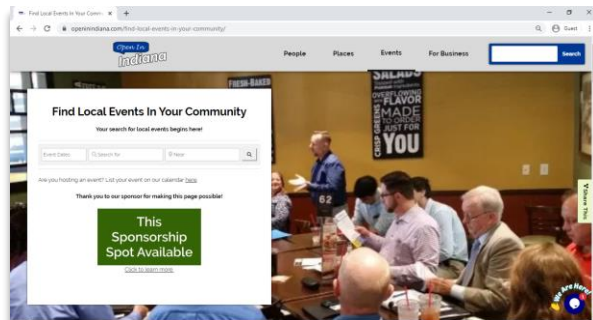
Find Local Events In Your Comm ×  +

openinindiana.com/find-local-events-in-your-community/

Guest

Open In Indiana

People  Places  Events  For Business

Search

FRESH-BAKED

SALADS

FLAVOR

MADE TO ORDER

JUST FOR YOU

CRISP GREENS

Find Local Events In Your Community

Your search for local events begins here!

Event Dates  Search for  Near

Are you hosting an event? List your event on our calendar here.

Thank you to our sponsor for making this page possible!

This Sponsorship Spot Available

Click to learn more.

Feature This

We Are Here!

62